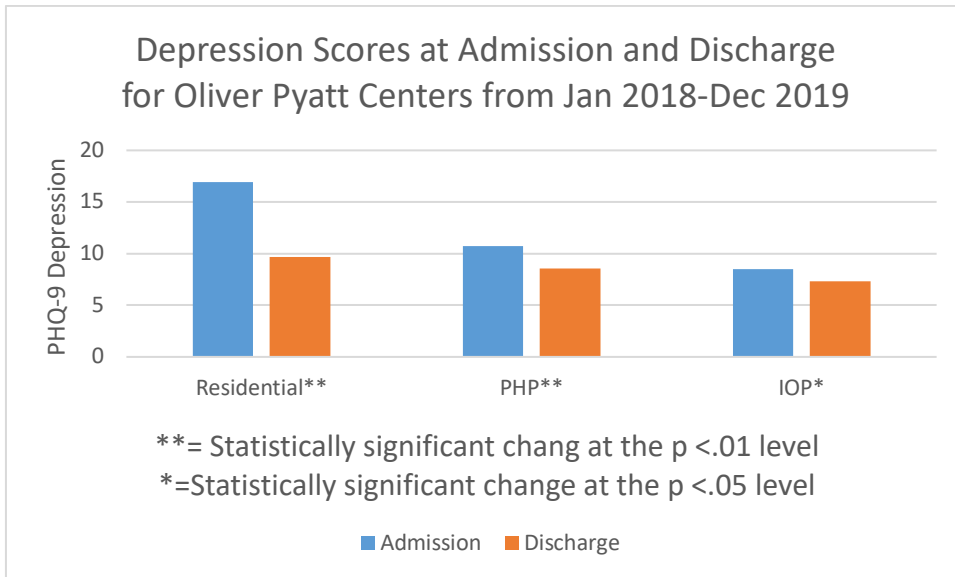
Depression Scores at Admission and Discharge for Oliver Pyatt Centers from Jan 2018-Dec 2019

PHQ-9 Depression

20
15
10
5
0

Residential**
PHP**
IOP*

**= Statistically significant chang at the p <.01 level
*=Statistically significant change at the p <.05 level

Admission
Discharge